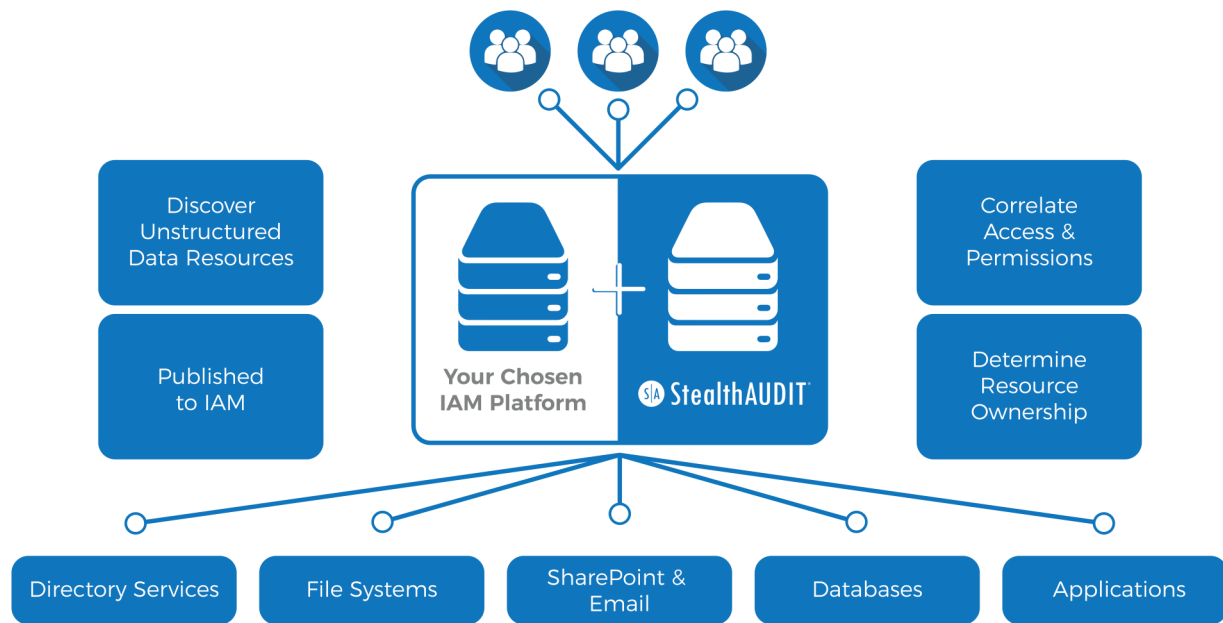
Discover Unstructured Data Resources

Published to IAM

Your Chosen IAM Platform

S|A StealthAUDIT

Correlate Access & Permissions

Determine Resource Ownership

Directory Services

File Systems

SharePoint & Email

Databases

Applications